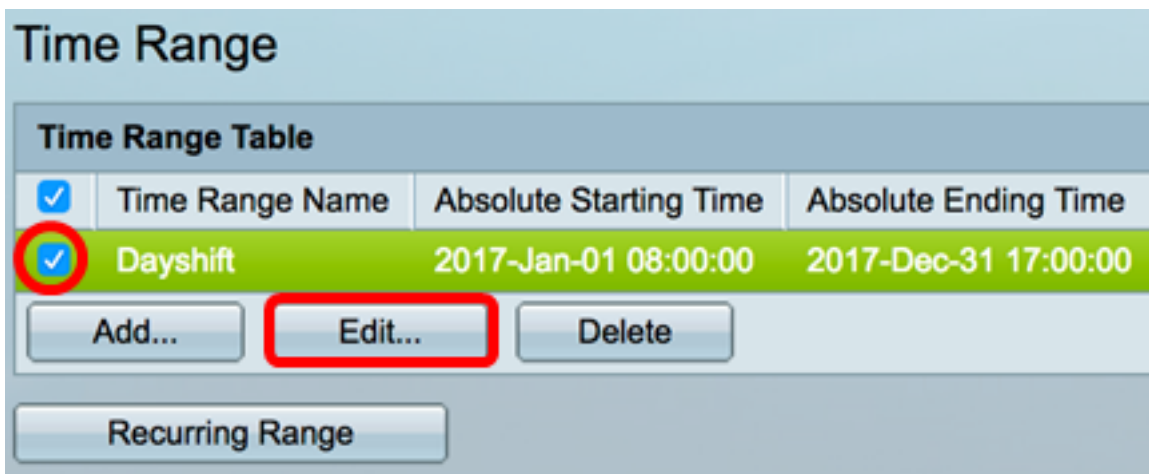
Time Range

Time Range Table

| ☑ | Time Range Name | Absolute Starting Time | Absolute Ending Time |
|---|---|---|---|
| ☑ | Dayshift | 2017-Jan-01 08:00:00 | 2017-Dec-31 17:00:00 |

Add... Edit... Delete

Recurring Range